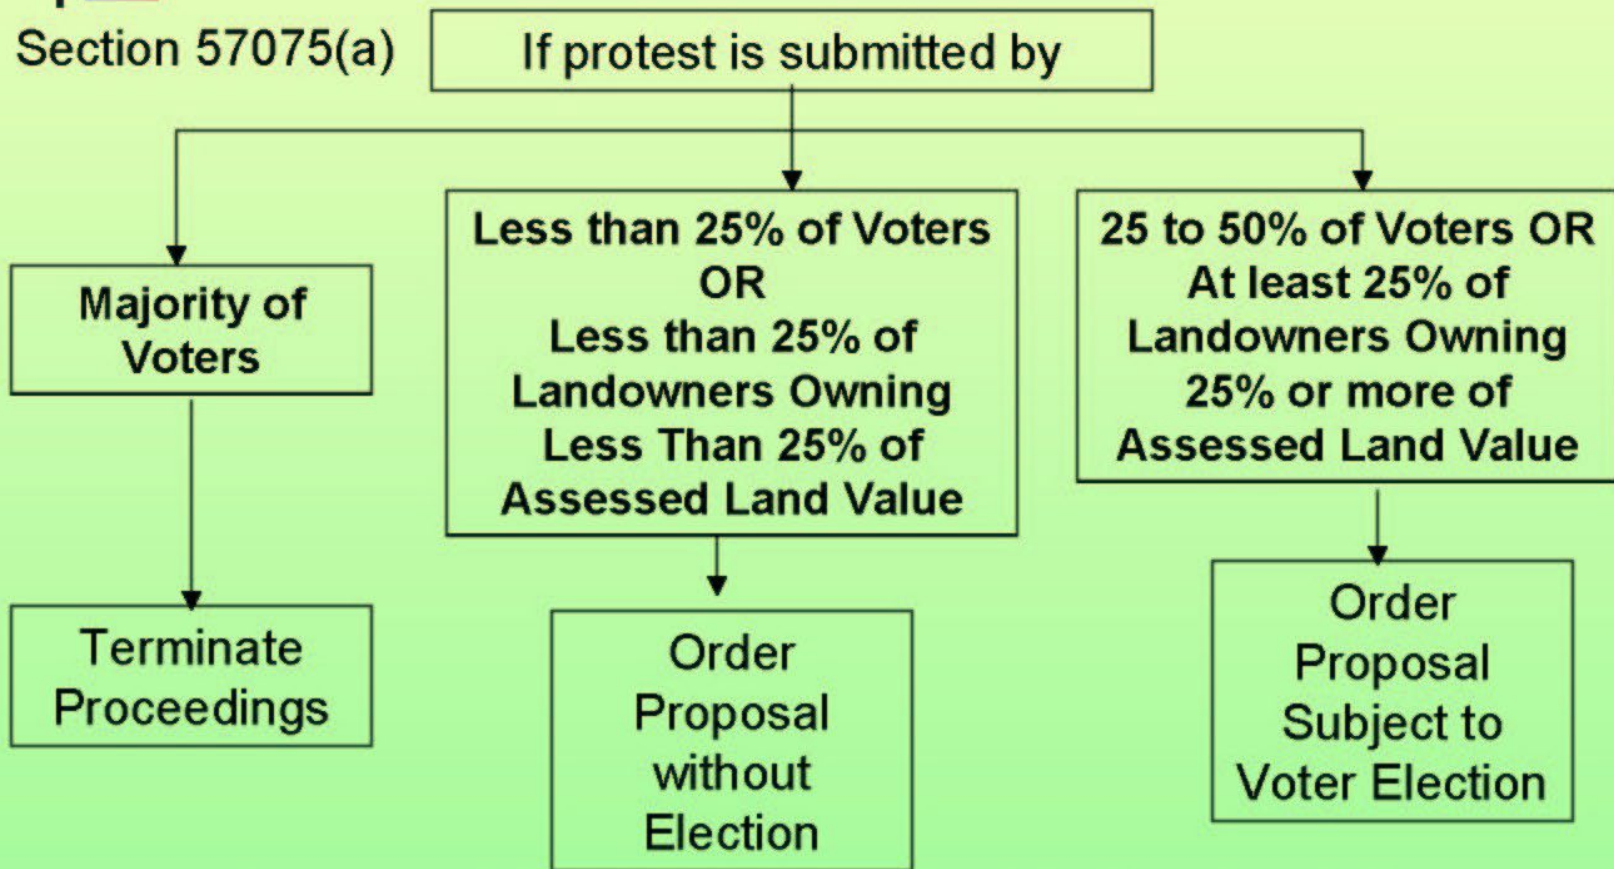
Section 57075(a)

If protest is submitted by

Majority of Voters

Terminate Proceedings

Less than 25% of Voters OR Less than 25% of Landowners Owning Less Than 25% of Assessed Land Value

Order Proposal without Election

25 to 50% of Voters OR At least 25% of Landowners Owning 25% or more of Assessed Land Value

Order Proposal Subject to Voter Election